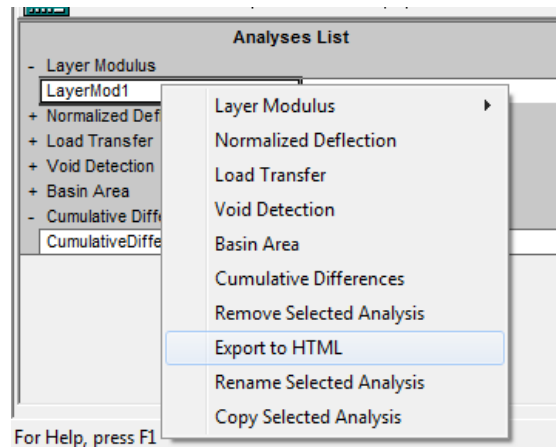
Analyses List

- Layer Modulus
LayerMod1
+ Normalized Def
+ Load Transfer
+ Void Detection
+ Basin Area
- Cumulative Diffe
CumulativeDiffe

Layer Modulus
Normalized Deflection
Load Transfer
Void Detection
Basin Area
Cumulative Differences
Remove Selected Analysis
Export to HTML
Rename Selected Analysis
Copy Selected Analysis

For Help, press F1